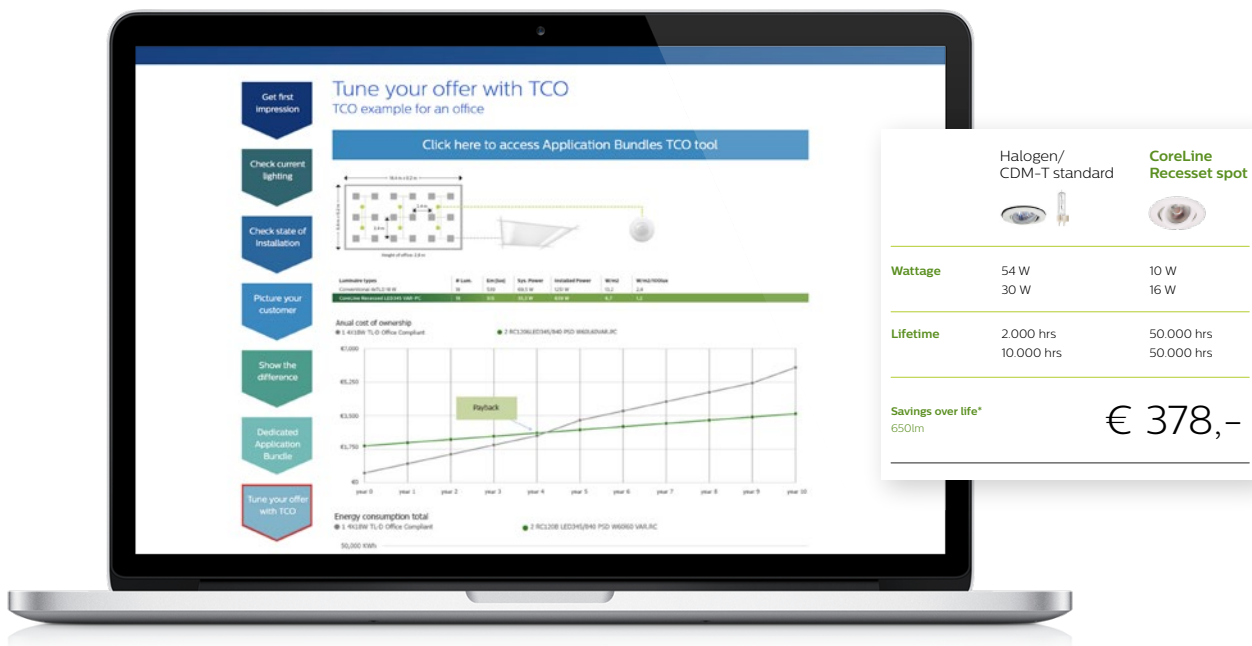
Get first impression

Check current lighting

Check state of installation

Picture your customer

Show the difference

Dedicated Application Bundle

Tune your offer with TCO

Tune your offer with TCO
TCO example for an office

Click here to access Application Bundles TCO tool

Height of office: 2.8 m

| Luminaire types | # Lum. | Em (lux) | Sys. Power | Installed Power | W/m2 | W/m2/100lux |
|---|---|---|---|---|---|---|
| Conventional 4x TL-D 18 W | 16 | 500 | 69.5 W | 1.120 W | 11.2 | 2.4 |
| CoreLine Recessed LED34S VAR-PC | 16 | 512 | 33.3 W | 533 W | 6.7 | 1.2 |

Anual cost of ownership
● 1 4X18W TL-D Office Compliant
● 2 RC120B LED34S/840 PSD W60L60VAR.PC

€7,000
€5,250
€3,500
€1,750
€0

Payback

year 0 year 1 year 2 year 3 year 4 year 5 year 6 year 7 year 8 year 9 year 10

Energy consumption total
● 1 4X18W TL-D Office Compliant
● 2 RC120B LED34S/840 PSD W60L60 VAR.PC

50,000 KWh

| | Halogen/ CDM-T standard | CoreLine Recesset spot |
|---|---|---|
| Wattage | 54 W<br>30 W | 10 W<br>16 W |
| Lifetime | 2.000 hrs<br>10.000 hrs | 50.000 hrs<br>50.000 hrs |
| Savings over life*<br>650lm | | € 378,- |